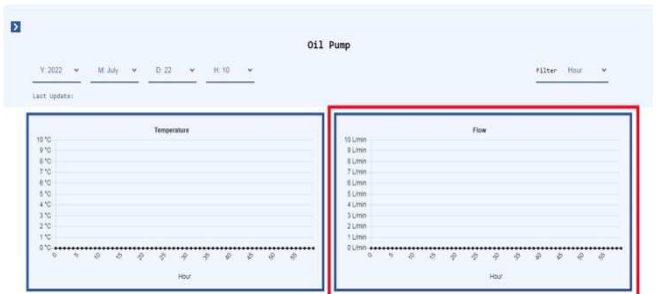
Oil Pump

Y: 2022 M: July D: 22 H: 10

Filter Hour

Last Update:

Temperature

10 °C
9 °C
8 °C
7 °C
6 °C
5 °C
4 °C
3 °C
2 °C
1 °C
0 °C

0 5 10 15 20 25 30 35 40 45 50 55

Hour

Flow

10 L/min
9 L/min
8 L/min
7 L/min
6 L/min
5 L/min
4 L/min
3 L/min
2 L/min
1 L/min
0 L/min

0 5 10 15 20 25 30 35 40 45 50 55

Hour